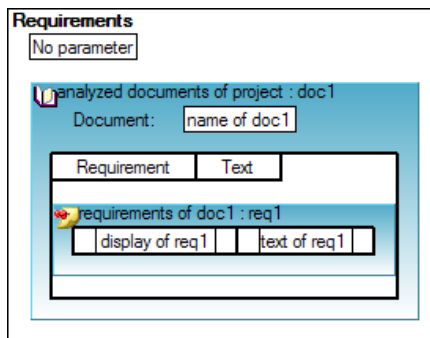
Requirements

No parameter

analyzed documents of project : doc1

Document: name of doc1

| Requirement | Text |
|---|---|

requirements of doc1 : req1

| | display of req1 | | text of req1 | |
|---|---|---|---|---|